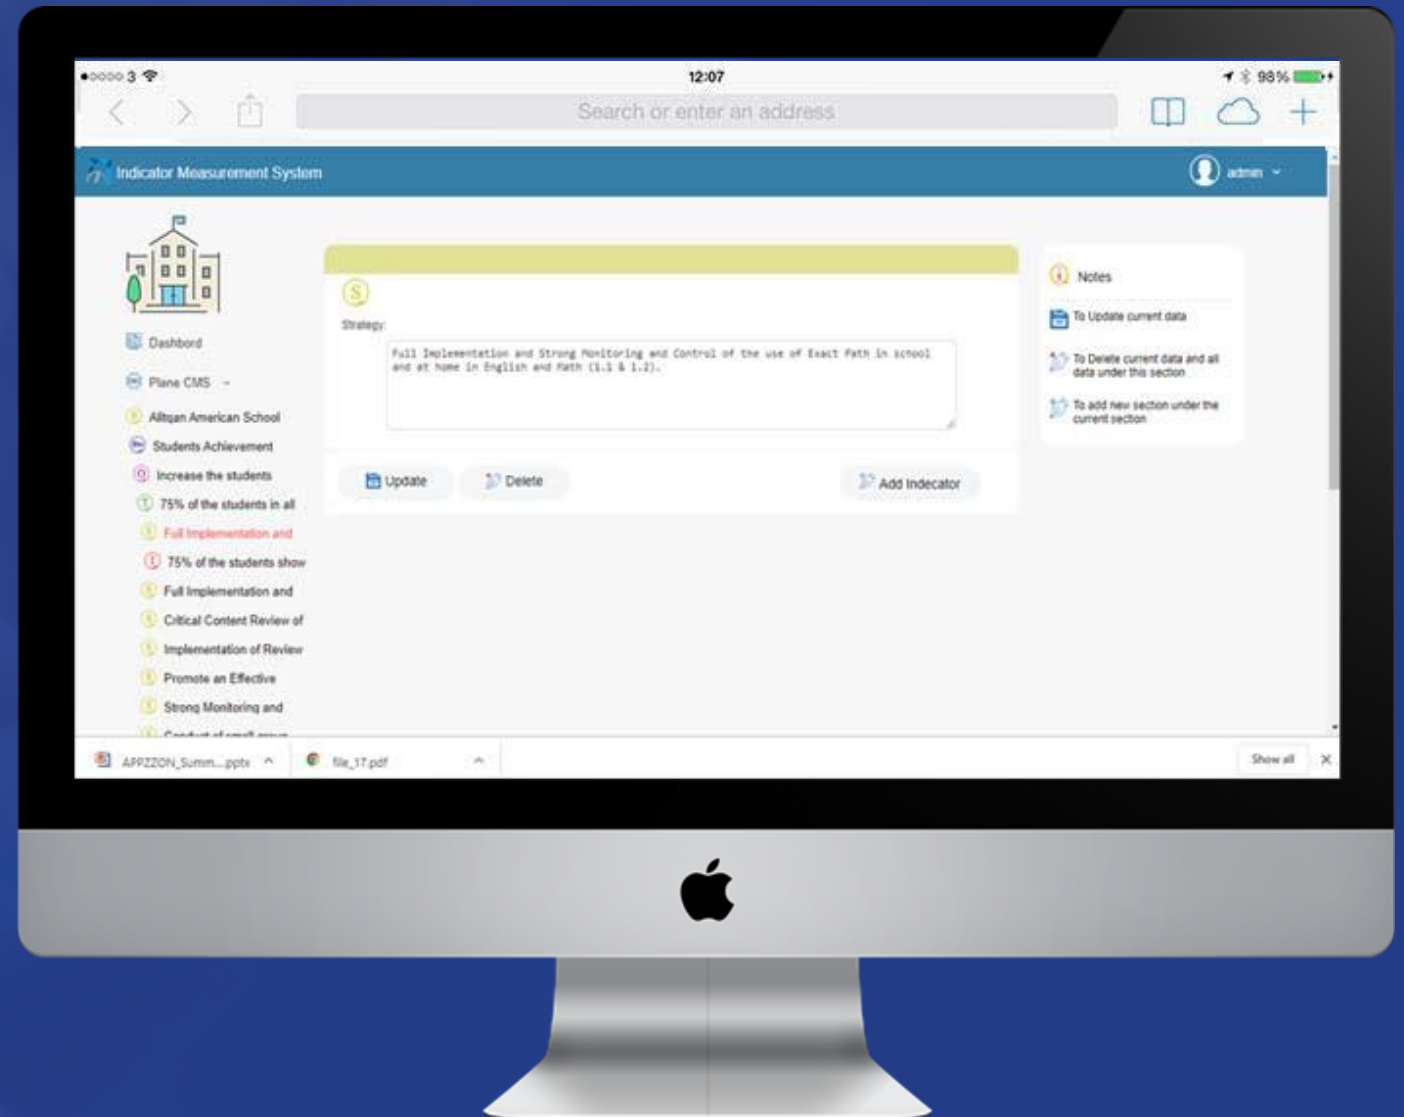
●○○○○ 3
12:07
98%

Search or enter an address

Indicator Measurement System

admin

Dashbord

Plane CMS

Alitqan American School

Students Achievement

Increase the students

75% of the students in all

Full Implementation and

75% of the students show

Full Implementation and

Critical Content Review of

Implementation of Review

Promote an Effective

Strong Monitoring and

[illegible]

S

Strategy:

Full Implementation and Strong Monitoring and Control of the use of Exact Path in school and at home in English and Math (1.1 & 1.2).

Update

Delete

Add Indecator

Notes

To Update current data

To Delete current data and all data under this section

To add new section under the current section

APPZZON_Summ....pptx

file_17.pdf

Show all